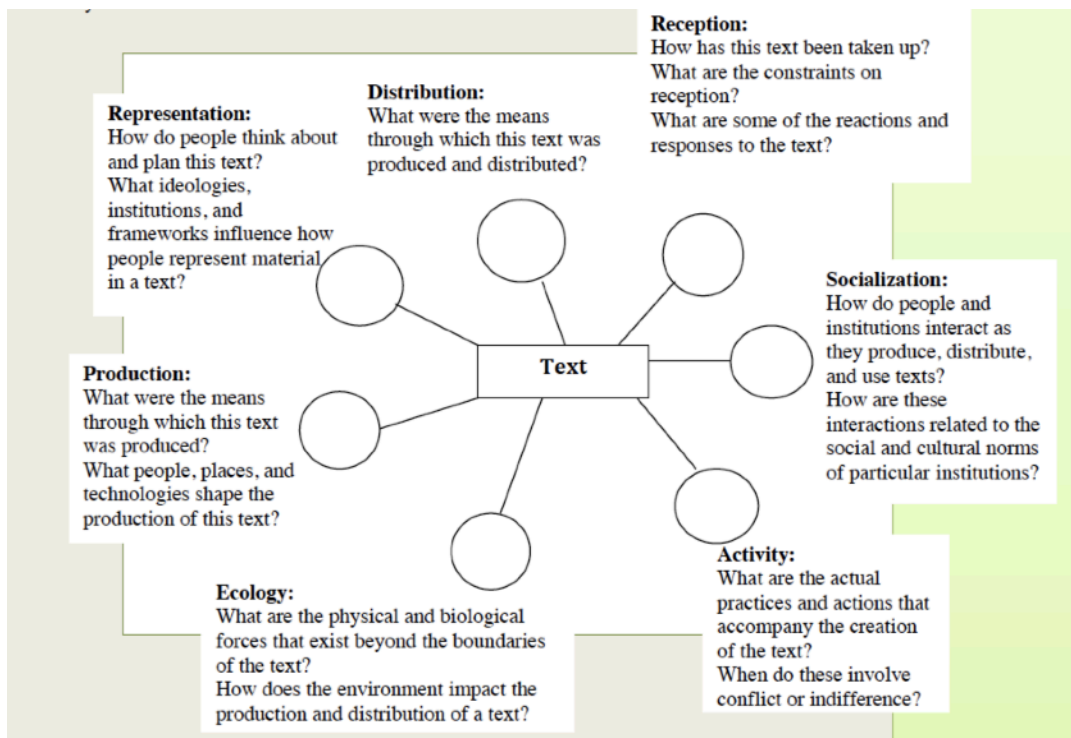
Reception:
How has this text been taken up?
What are the constraints on reception?
What are some of the reactions and responses to the text?

Distribution:
What were the means through which this text was produced and distributed?

Representation:
How do people think about and plan this text?
What ideologies, institutions, and frameworks influence how people represent material in a text?

Socialization:
How do people and institutions interact as they produce, distribute, and use texts?
How are these interactions related to the social and cultural norms of particular institutions?

Text

Production:
What were the means through which this text was produced?
What people, places, and technologies shape the production of this text?

Activity:
What are the actual practices and actions that accompany the creation of the text?
When do these involve conflict or indifference?

Ecology:
What are the physical and biological forces that exist beyond the boundaries of the text?
How does the environment impact the production and distribution of a text?